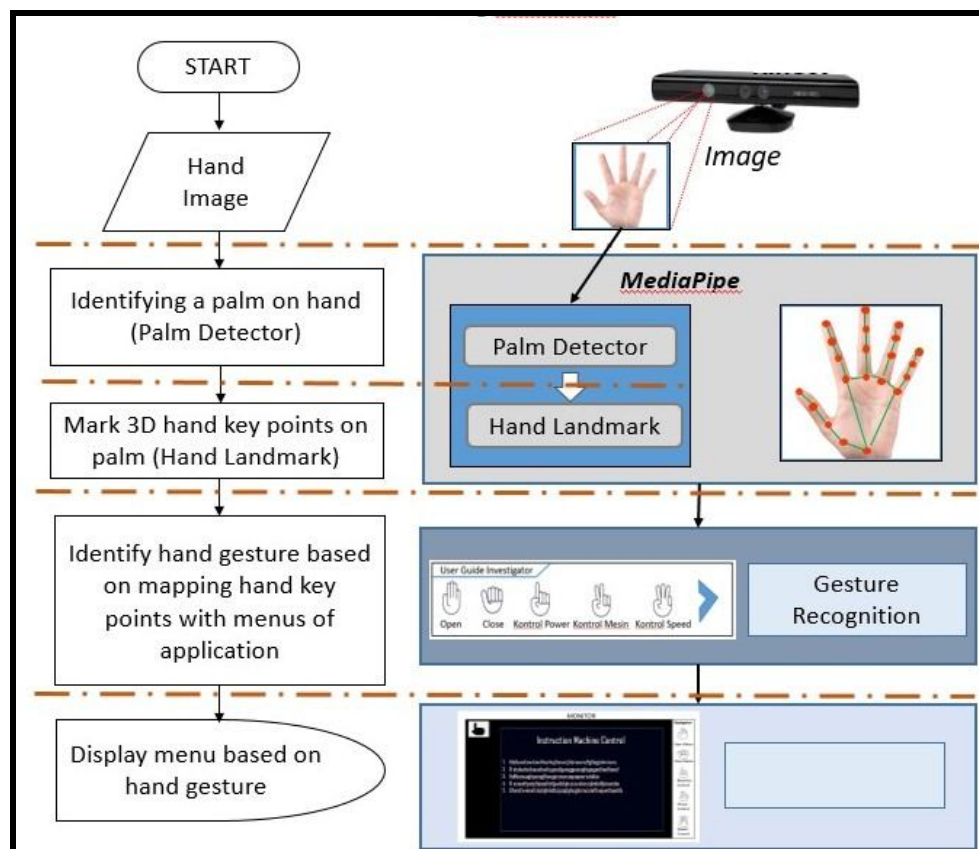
START

Hand Image

Image

Identifying a palm on hand (Palm Detector)

MediaPipe

Palm Detector

Hand Landmark

Mark 3D hand key points on palm (Hand Landmark)

Identify hand gesture based on mapping hand key points with menus of application

User Guide Investigator

Open Close Kontrol Power Kontrol Mesin Kontrol Speed

Gesture Recognition

Display menu based on hand gesture

MONITOR

Instruction Machine Control

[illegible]